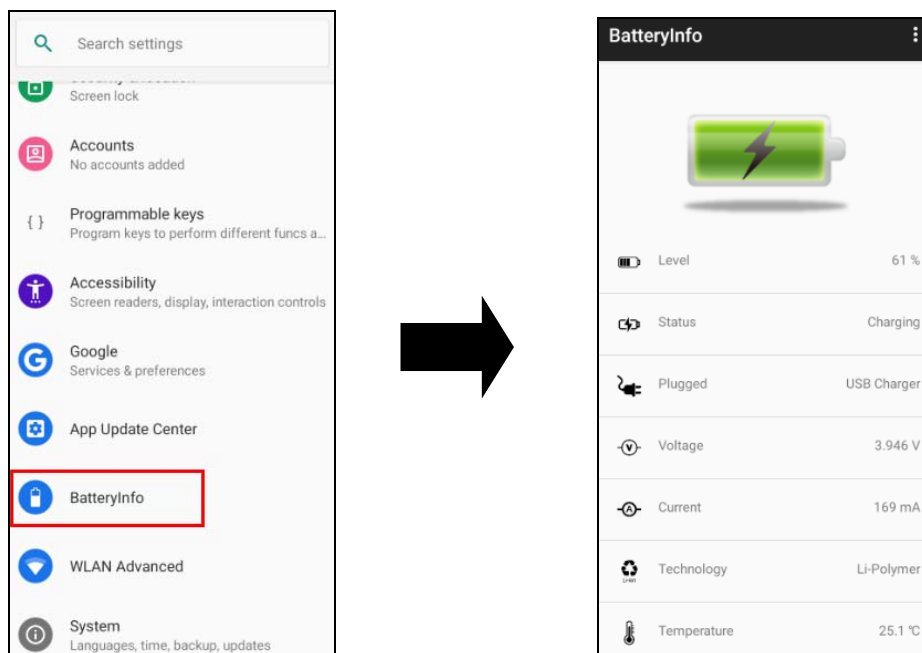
Search settings

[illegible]
Screen lock

Accounts
No accounts added

{ }
Programmable keys
Program keys to perform different funcs a...

Accessibility
Screen readers, display, interaction controls

Google
Services & preferences

App Update Center

BatteryInfo

WLAN Advanced

System
Languages, time, backup, updates

BatteryInfo

| | |
|---|---|
| Level | 61 % |
| Status | Charging |
| Plugged | USB Charger |
| Voltage | 3.946 V |
| Current | 169 mA |
| Technology | Li-Polymer |
| Temperature | 25.1 ℃ |